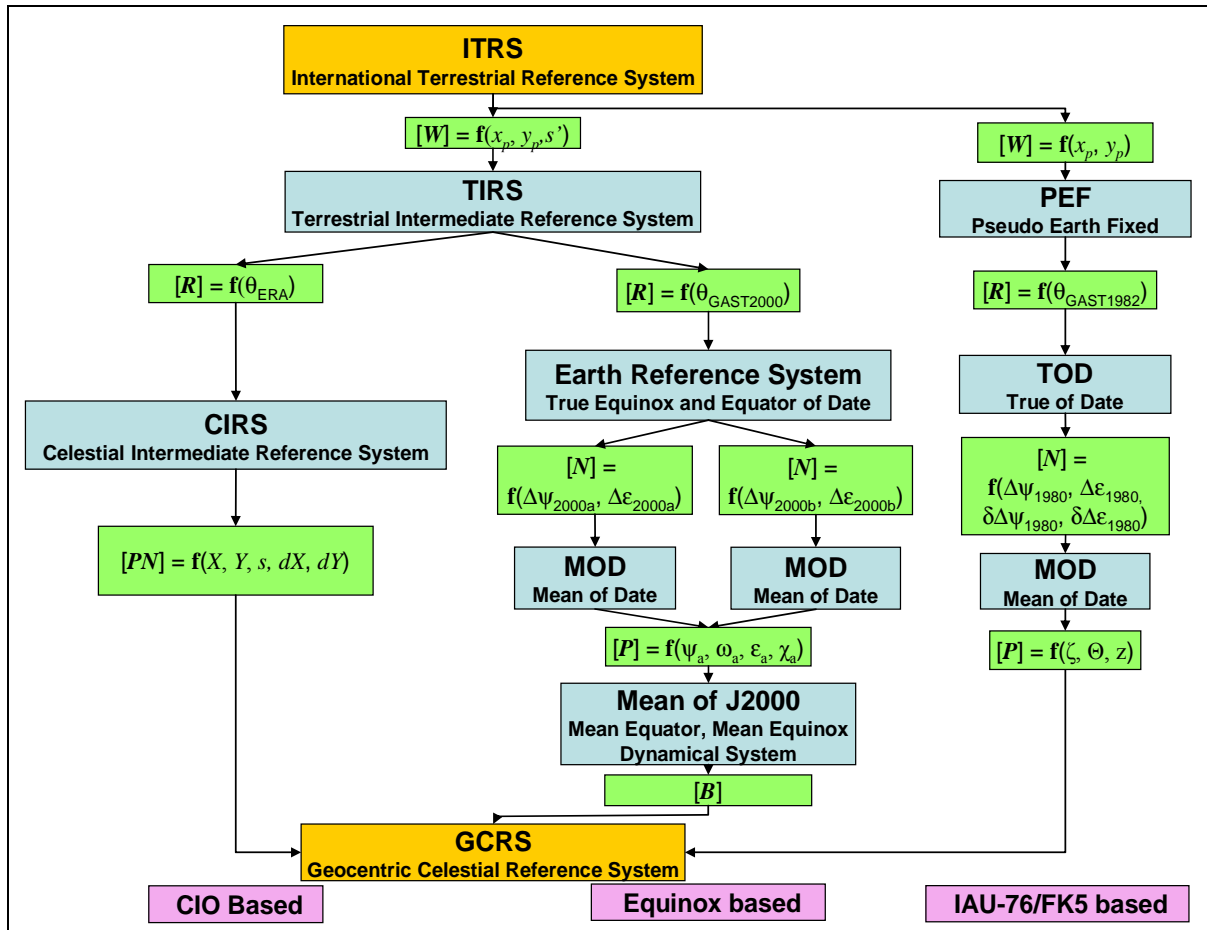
ITRS
International Terrestrial Reference System

$[W] = \mathbf{f}(x_p, y_p, s')$

$[W] = \mathbf{f}(x_p, y_p)$

TIRS
Terrestrial Intermediate Reference System

PEF
Pseudo Earth Fixed

$[R] = \mathbf{f}(\theta_{ERA})$

$[R] = \mathbf{f}(\theta_{GAST2000})$

$[R] = \mathbf{f}(\theta_{GAST1982})$

Earth Reference System
True Equinox and Equator of Date

TOD
True of Date

CIRS
Celestial Intermediate Reference System

$[N] = \mathbf{f}(\Delta\psi_{2000a}, \Delta\varepsilon_{2000a})$

$[N] = \mathbf{f}(\Delta\psi_{2000b}, \Delta\varepsilon_{2000b})$

$[N] = \mathbf{f}(\Delta\psi_{1980}, \Delta\varepsilon_{1980}, \delta\Delta\psi_{1980}, \delta\Delta\varepsilon_{1980})$

$[PN] = \mathbf{f}(X, Y, s, dX, dY)$

MOD
Mean of Date

MOD
Mean of Date

MOD
Mean of Date

$[P] = \mathbf{f}(\psi_a, \omega_a, \varepsilon_a, \chi_a)$

$[P] = \mathbf{f}(\zeta, \Theta, z)$

Mean of J2000
Mean Equator, Mean Equinox
Dynamical System

$[B]$

GCRS
Geocentric Celestial Reference System

CIO Based

Equinox based

IAU-76/FK5 based